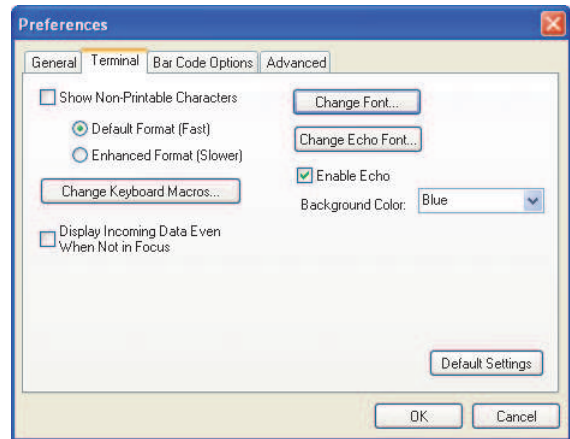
Preferences

General | Terminal | Bar Code Options | Advanced

Show Non-Printable Characters

Default Format (Fast)

Enhanced Format (Slower)

Change Keyboard Macros...

Display Incoming Data Even When Not in Focus

Change Font...

Change Echo Font...

Enable Echo

Background Color: Blue

Default Settings

OK

Cancel